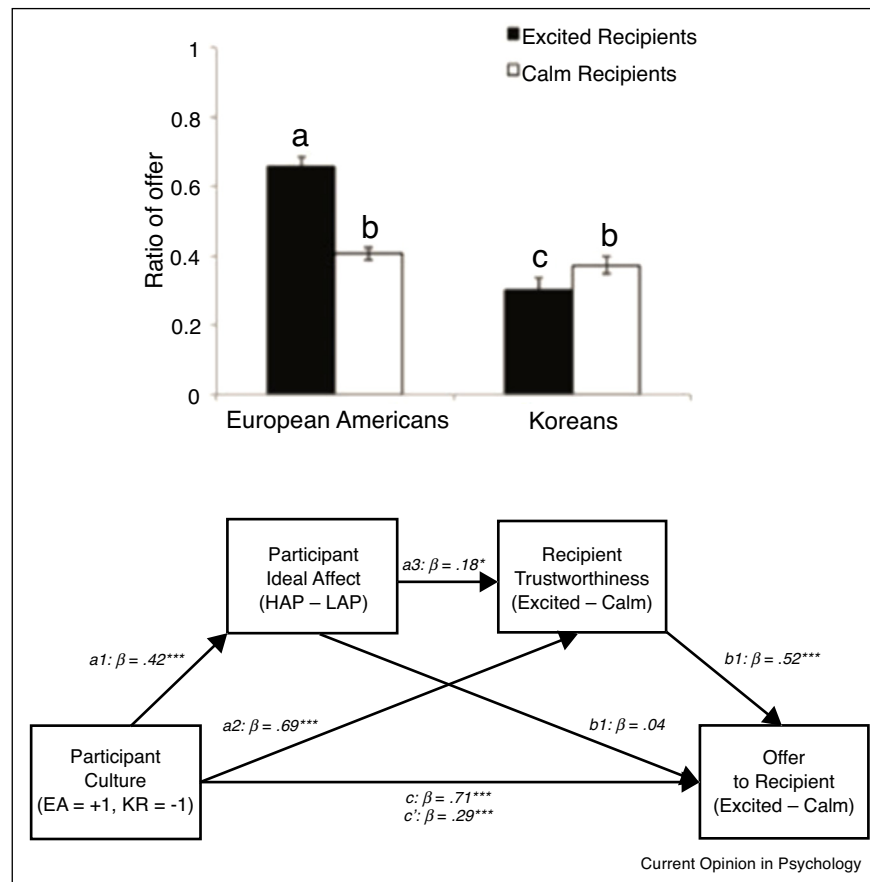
Excited Recipients
Calm Recipients

1
0.8
0.6
0.4
0.2
0

Ratio of offer

a
b
c
b

European Americans
Koreans

Participant Ideal Affect (HAP – LAP)

$a3: \beta = .18^{*}$

Recipient Trustworthiness (Excited – Calm)

$a1: \beta = .42^{***}$

$b1: \beta = .52^{***}$

$a2: \beta = .69^{***}$

$b1: \beta = .04$

Participant Culture (EA = +1, KR = -1)

$c: \beta = .71^{***}$
$c': \beta = .29^{***}$

Offer to Recipient (Excited – Calm)

Current Opinion in Psychology